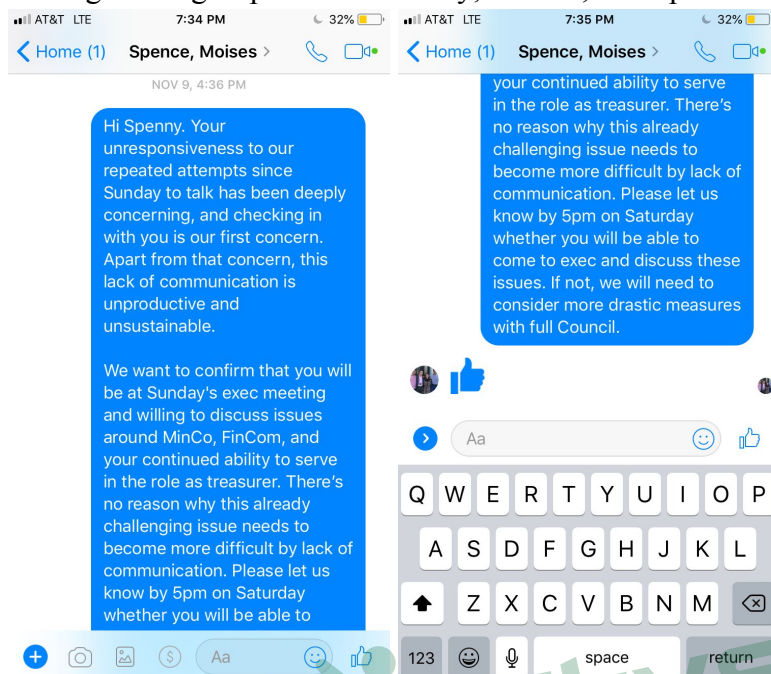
AT&T LTE 7:34 PM 32%

Home (1) Spence, Moises >

NOV 9, 4:36 PM

Hi Spenny. Your unresponsiveness to our repeated attempts since Sunday to talk has been deeply concerning, and checking in with you is our first concern. Apart from that concern, this lack of communication is unproductive and unsustainable.

We want to confirm that you will be at Sunday's exec meeting and willing to discuss issues around MinCo, FinCom, and your continued ability to serve in the role as treasurer. There's no reason why this already challenging issue needs to become more difficult by lack of communication. Please let us know by 5pm on Saturday whether you will be able to

Aa

AT&T LTE 7:35 PM 32%

Home (1) Spence, Moises >

your continued ability to serve in the role as treasurer. There's no reason why this already challenging issue needs to become more difficult by lack of communication. Please let us know by 5pm on Saturday whether you will be able to come to exec and discuss these issues. If not, we will need to consider more drastic measures with full Council.

Aa

Q W E R T Y U I O P
A S D F G H J K L
Z X C V B N M
123 space return